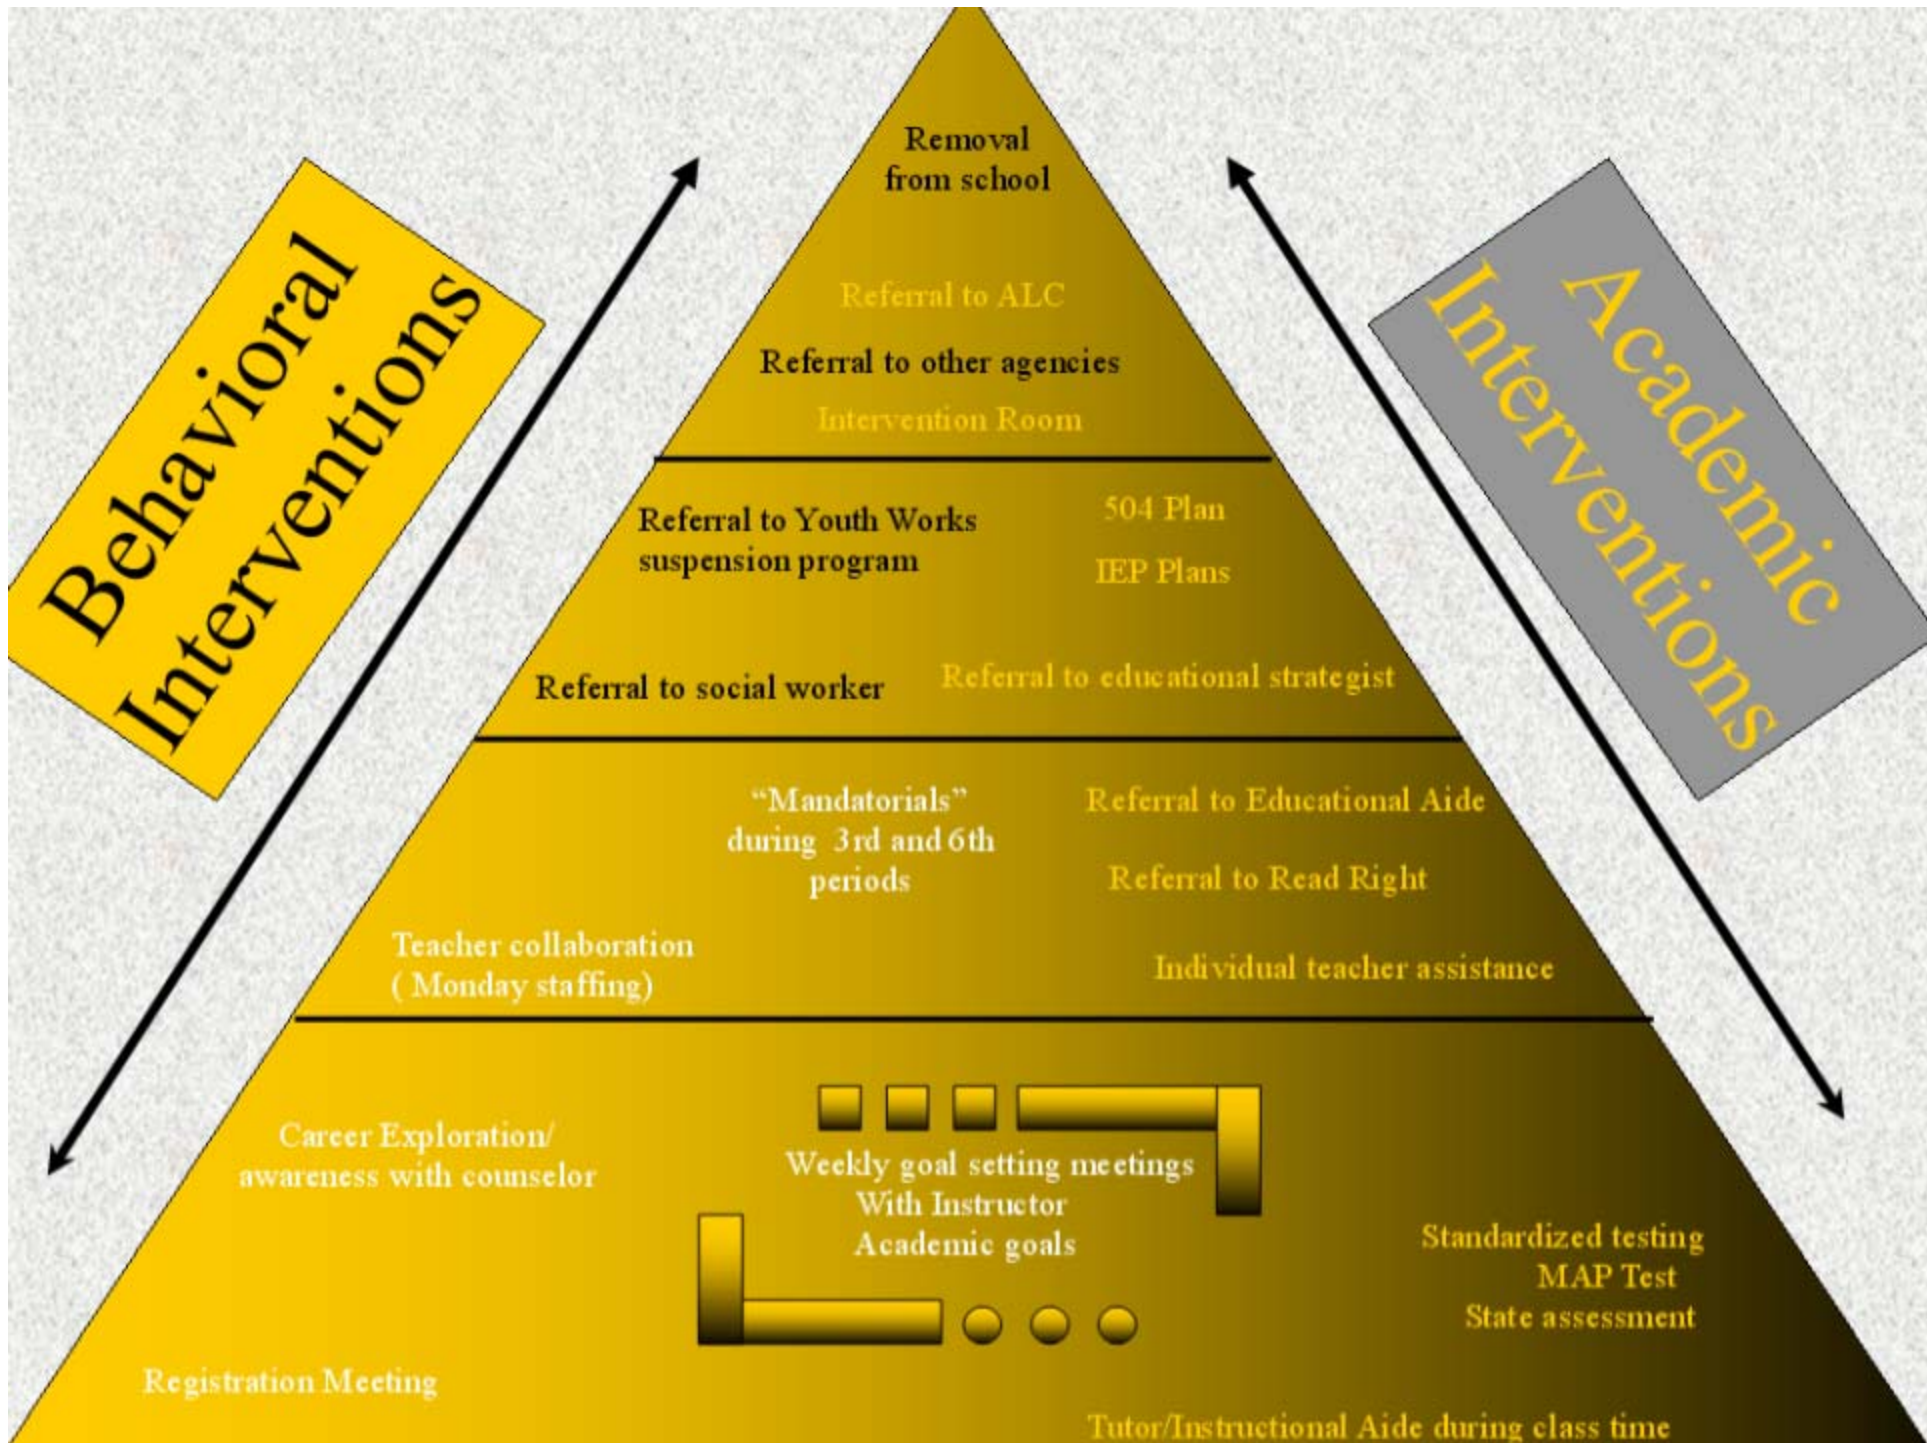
Behavioral Interventions

Academic Interventions

Removal from school

Referral to ALC

Referral to other agencies

Intervention Room

Referral to Youth Works suspension program

504 Plan

IEP Plans

Referral to social worker

Referral to educational strategist

"Mandatorials" during 3rd and 6th periods

Referral to Educational Aide

Referral to Read Right

Teacher collaboration ( Monday staffing)

Individual teacher assistance

Career Exploration/ awareness with counselor

Weekly goal setting meetings With Instructor Academic goals

Standardized testing MAP Test State assessment

Registration Meeting

Tutor/Instructional Aide during class time